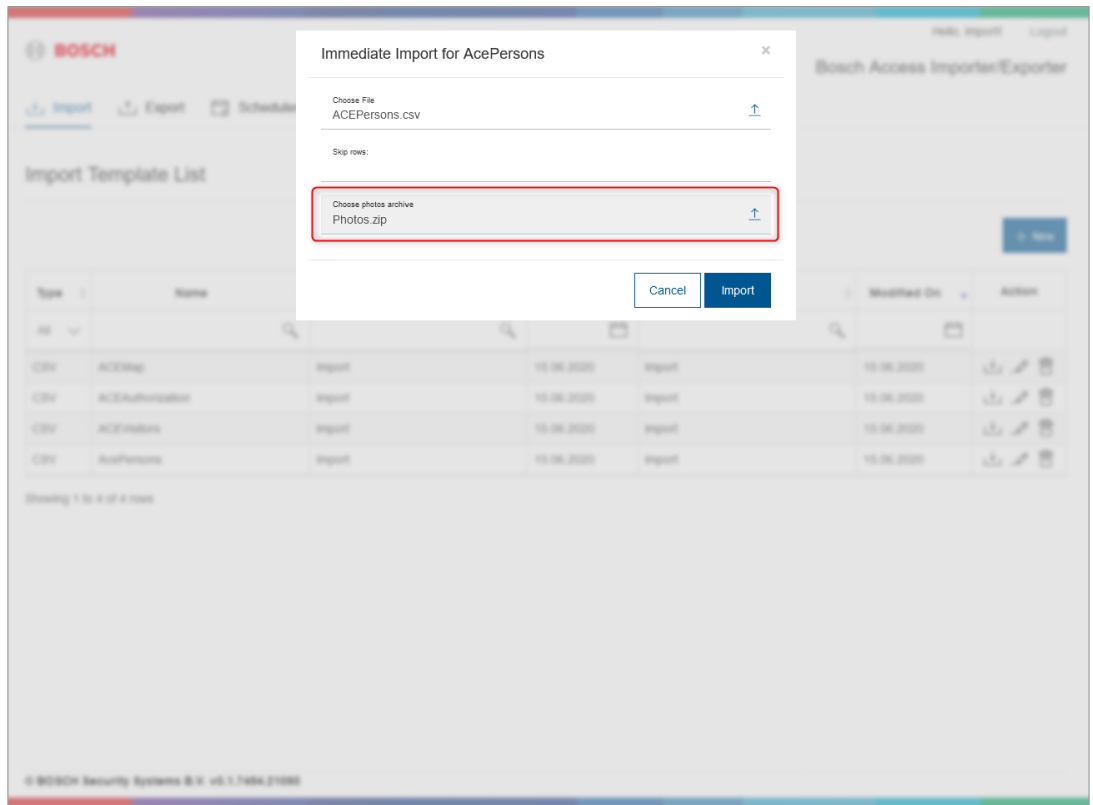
BOSCH

Hello, import Logout

Bosch Access Importer/Exporter

Import Export Schedules

Import Template List

Immediate Import for AcePersons

×

Choose File
ACEPersons.csv

Skip rows:

Choose photos archive
Photos.zip

Cancel Import

+ New

| Type | Name | | | | Modified On | Action |
|---|---|---|---|---|---|---|
| All | | | | | | |
| CSV | ACEMap | Import | 15.06.2020 | Import | 15.06.2020 | |
| CSV | ACEAuthorization | Import | 15.06.2020 | Import | 15.06.2020 | |
| CSV | ACEVisitors | Import | 15.06.2020 | Import | 15.06.2020 | |
| CSV | AcePersons | Import | 15.06.2020 | Import | 15.06.2020 | |

Showing 1 to 4 of 4 rows

© BOSCH Security Systems B.V. v0.1.7484.21090